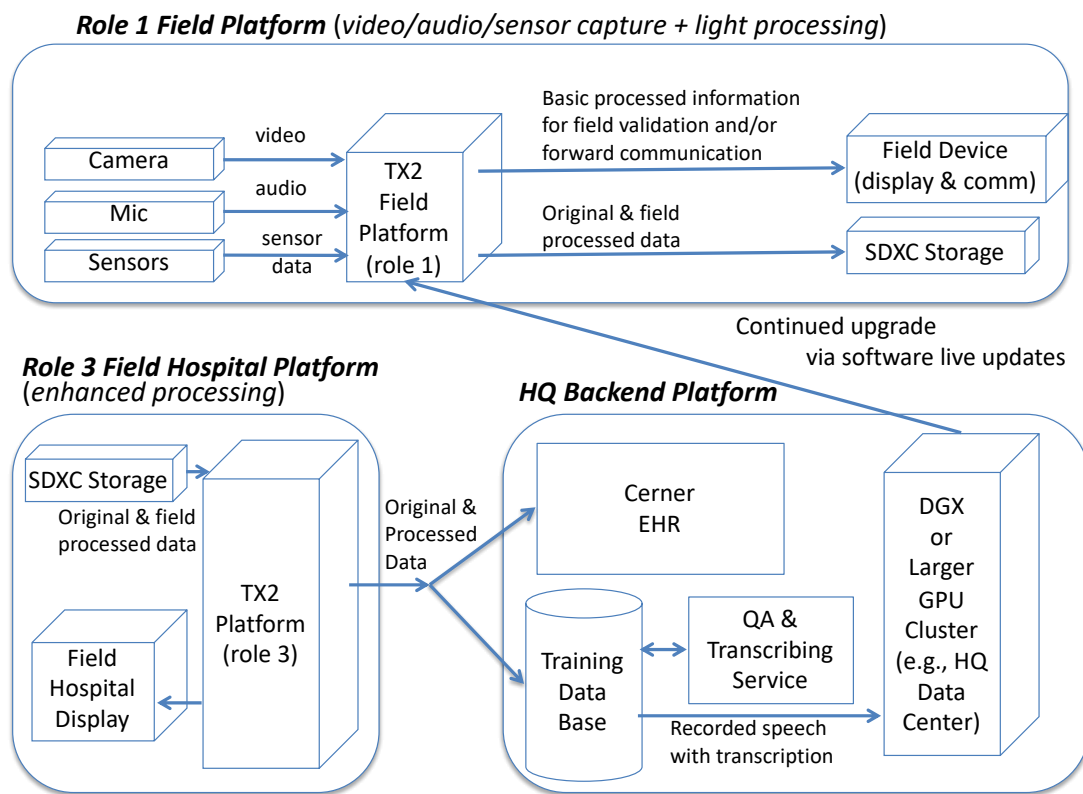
**Role 1 Field Platform** (*video/audio/sensor capture + light processing*)

Camera
video
Mic
audio
Sensors
sensor data

TX2 Field Platform (role 1)

Basic processed information for field validation and/or forward communication

Field Device (display & comm)

Original & field processed data

SDXC Storage

Continued upgrade via software live updates

**Role 3 Field Hospital Platform** (*enhanced processing*)

SDXC Storage
Original & field processed data

TX2 Platform (role 3)

Field Hospital Display

Original & Processed Data

**HQ Backend Platform**

Cerner EHR

Training Data Base

QA & Transcribing Service

Recorded speech with transcription

DGX or Larger GPU Cluster (e.g., HQ Data Center)